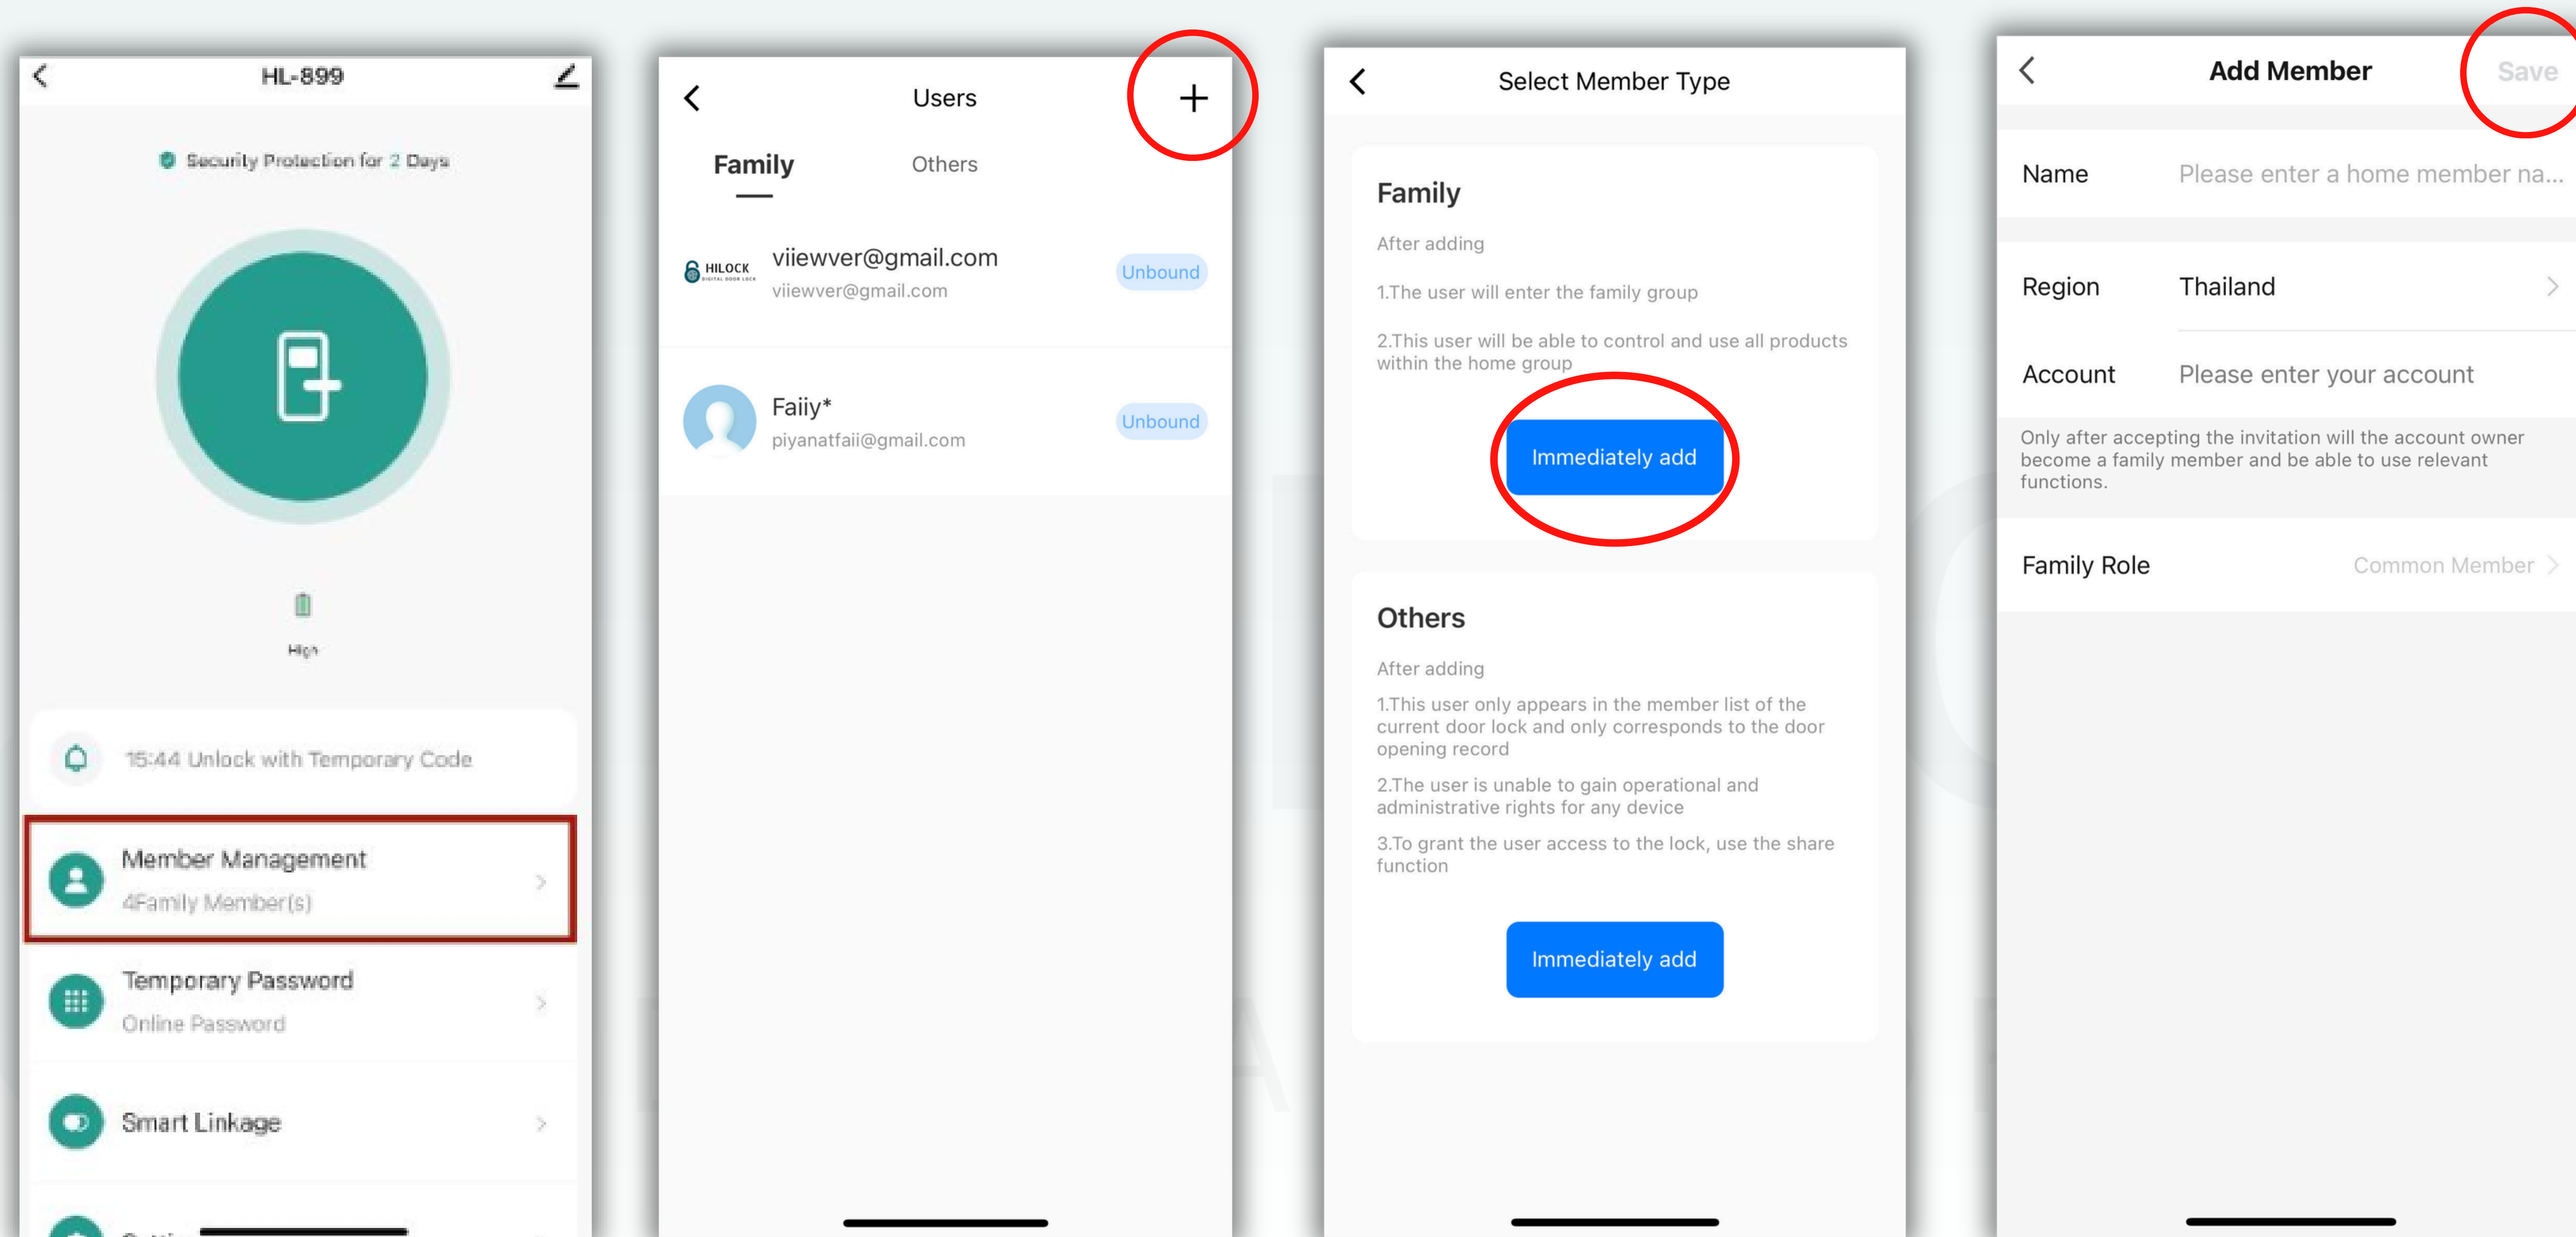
HL-899

Security Protection for 2 Days

High

15:44 Unlock with Temporary Code

Member Management
4Family Member(s)

Temporary Password
Online Password

Smart Linkage

Users

+

Family

Others

HILOCK

viiewver@gmail.com
viiewver@gmail.com

Unbound

Faiiy*
piyanatfaii@gmail.com

Unbound

Select Member Type

Family

After adding

1.The user will enter the family group

2.This user will be able to control and use all products within the home group

Immediately add

Others

After adding

1.This user only appears in the member list of the current door lock and only corresponds to the door opening record

2.The user is unable to gain operational and administrative rights for any device

3.To grant the user access to the lock, use the share function

Immediately add

Add Member

Save

Name Please enter a home member na...

Region Thailand

Account Please enter your account

Only after accepting the invitation will the account owner become a family member and be able to use relevant functions.

Family Role Common Member